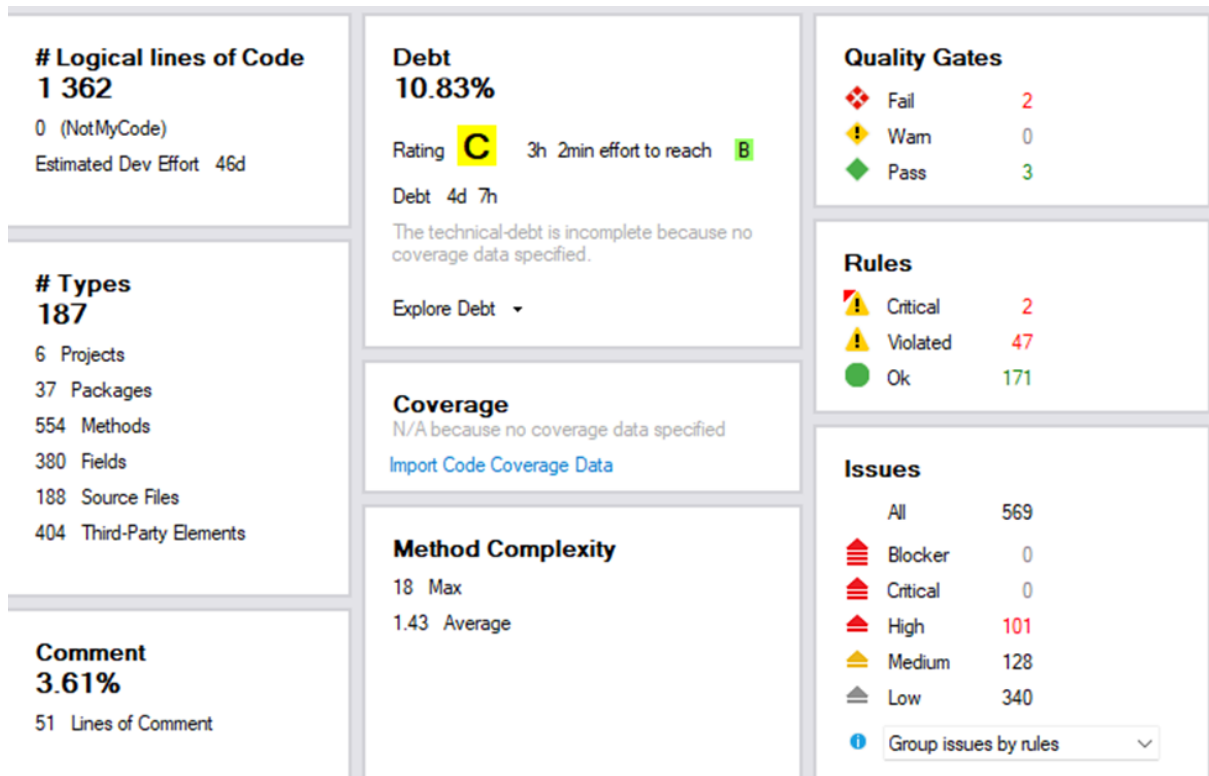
# Logical lines of Code
1 362
0 (NotMyCode)
Estimated Dev Effort 46d

# Types
187
6 Projects
37 Packages
554 Methods
380 Fields
188 Source Files
404 Third-Party Elements

Comment
3.61%
51 Lines of Comment

Debt
10.83%
Rating C 3h 2min effort to reach B
Debt 4d 7h
The technical-debt is incomplete because no coverage data specified.
Explore Debt

Coverage
N/A because no coverage data specified
Import Code Coverage Data

Method Complexity
18 Max
1.43 Average

Quality Gates
Fail 2
Warn 0
Pass 3

Rules
Critical 2
Violated 47
Ok 171

Issues
All 569
Blocker 0
Critical 0
High 101
Medium 128
Low 340
Group issues by rules